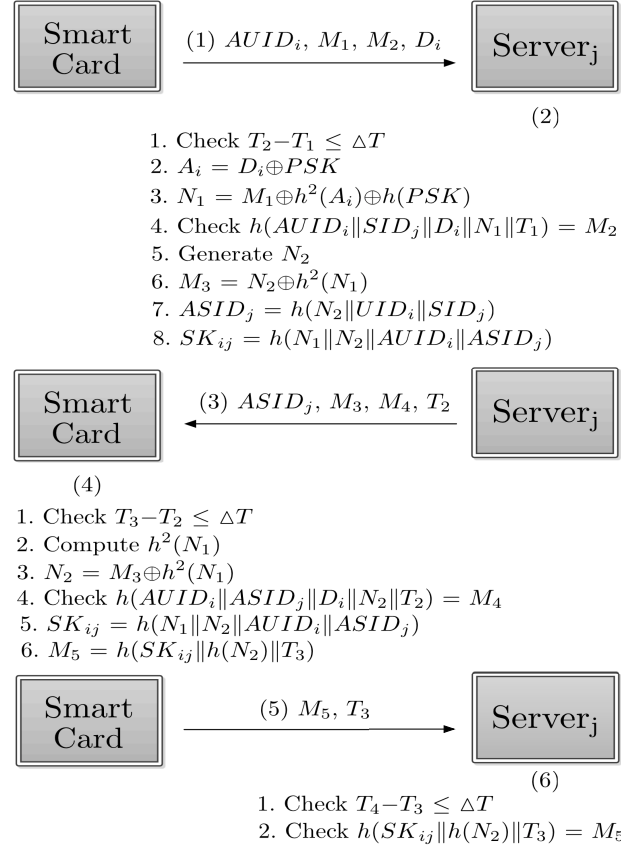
Smart Card

(1) $AUID_i$, $M_1$, $M_2$, $D_i$

Server$_j$

(2)

1. Check $T_2 - T_1 \leq \triangle T$
2. $A_i = D_i \oplus PSK$
3. $N_1 = M_1 \oplus h^2(A_i) \oplus h(PSK)$
4. Check $h(AUID_i \| SID_j \| D_i \| N_1 \| T_1) = M_2$
5. Generate $N_2$
6. $M_3 = N_2 \oplus h^2(N_1)$
7. $ASID_j = h(N_2 \| UID_i \| SID_j)$
8. $SK_{ij} = h(N_1 \| N_2 \| AUID_i \| ASID_j)$

Smart Card

(3) $ASID_j$, $M_3$, $M_4$, $T_2$

Server$_j$

(4)

1. Check $T_3 - T_2 \leq \triangle T$
2. Compute $h^2(N_1)$
3. $N_2 = M_3 \oplus h^2(N_1)$
4. Check $h(AUID_i \| ASID_j \| D_i \| N_2 \| T_2) = M_4$
5. $SK_{ij} = h(N_1 \| N_2 \| AUID_i \| ASID_j)$
6. $M_5 = h(SK_{ij} \| h(N_2) \| T_3)$

Smart Card

(5) $M_5$, $T_3$

Server$_j$

(6)

1. Check $T_4 - T_3 \leq \triangle T$
2. Check $h(SK_{ij} \| h(N_2) \| T_3) = M_5$